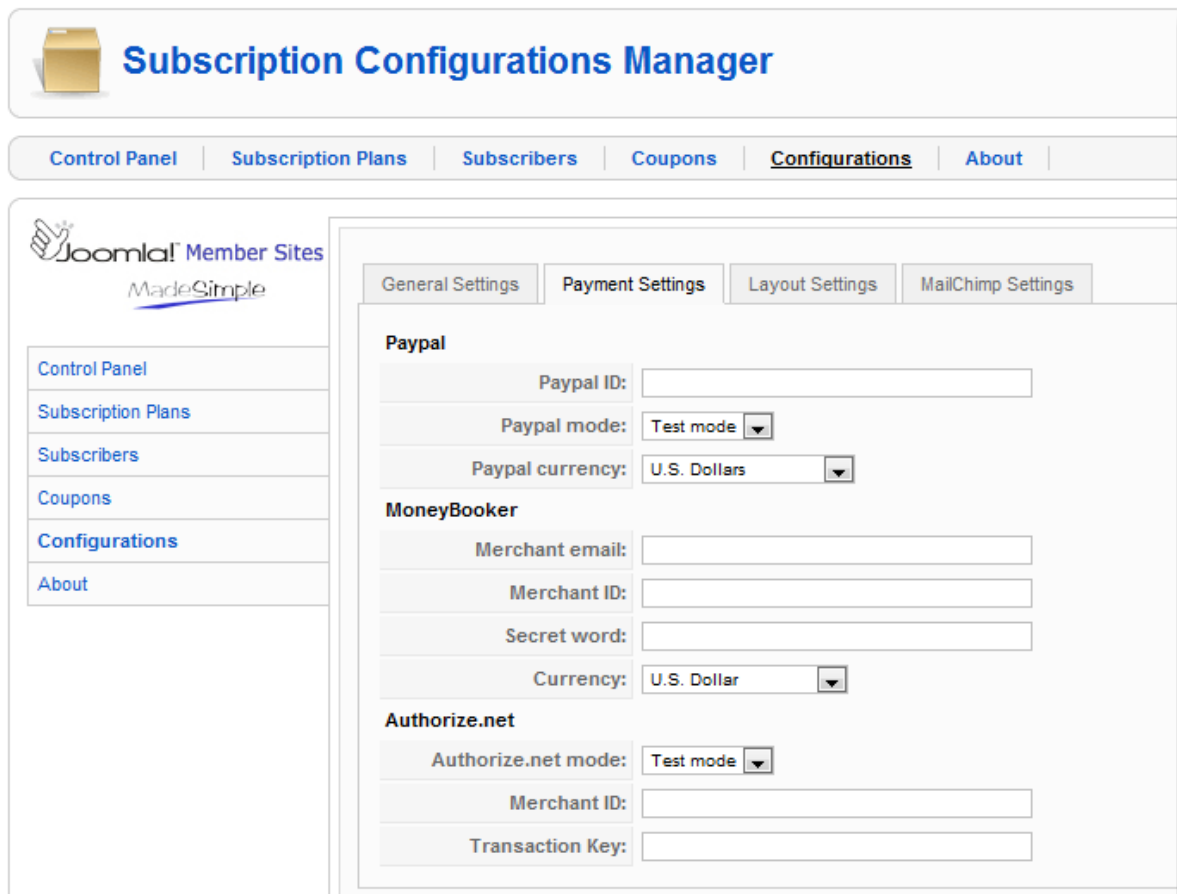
Subscription Configurations Manager

Control Panel | Subscription Plans | Subscribers | Coupons | Configurations | About

Joomla!™ Member Sites
MadeSimple

Control Panel
Subscription Plans
Subscribers
Coupons
Configurations
About

General Settings | Payment Settings | Layout Settings | MailChimp Settings

Paypal

Paypal ID:
Paypal mode: Test mode
Paypal currency: U.S. Dollars

MoneyBooker

Merchant email:
Merchant ID:
Secret word:
Currency: U.S. Dollar

Authorize.net

Authorize.net mode: Test mode
Merchant ID:
Transaction Key: